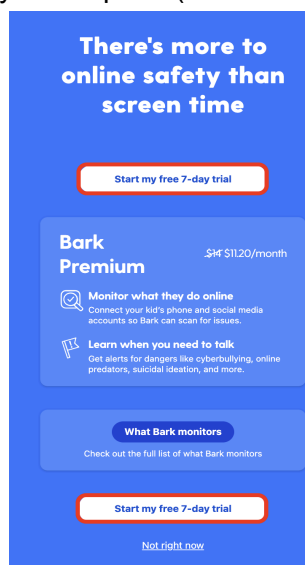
There's more to online safety than screen time

Start my free 7-day trial

Bark Premium

~~$14~~ $11.20/month

Monitor what they do online
Connect your kid's phone and social media accounts so Bark can scan for issues.

Learn when you need to talk
Get alerts for dangers like cyberbullying, online predators, suicidal ideation, and more.

What Bark monitors
Check out the full list of what Bark monitors

Start my free 7-day trial

Not right now